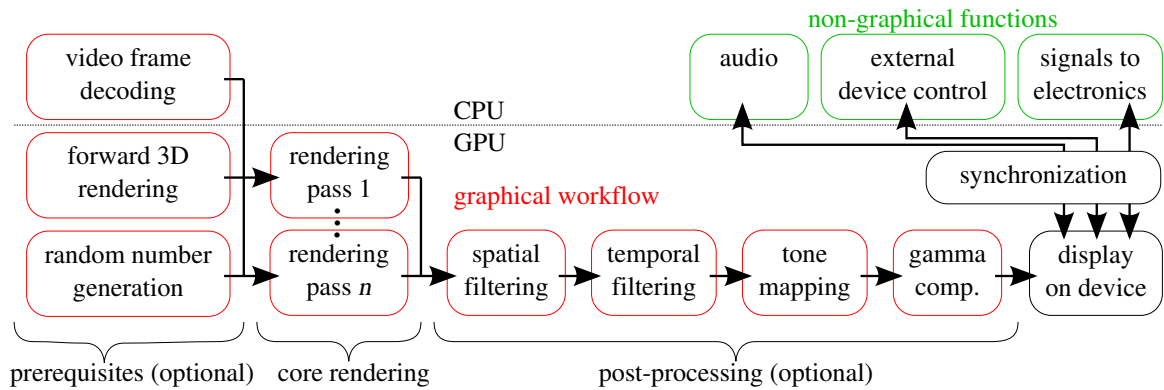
non-graphical functions

video frame decoding

audio

external device control

signals to electronics

CPU

GPU

forward 3D rendering

rendering pass 1

synchronization

graphical workflow

random number generation

rendering pass $n$

spatial filtering

temporal filtering

tone mapping

gamma comp.

display on device

prerequisites (optional)

core rendering

post-processing (optional)